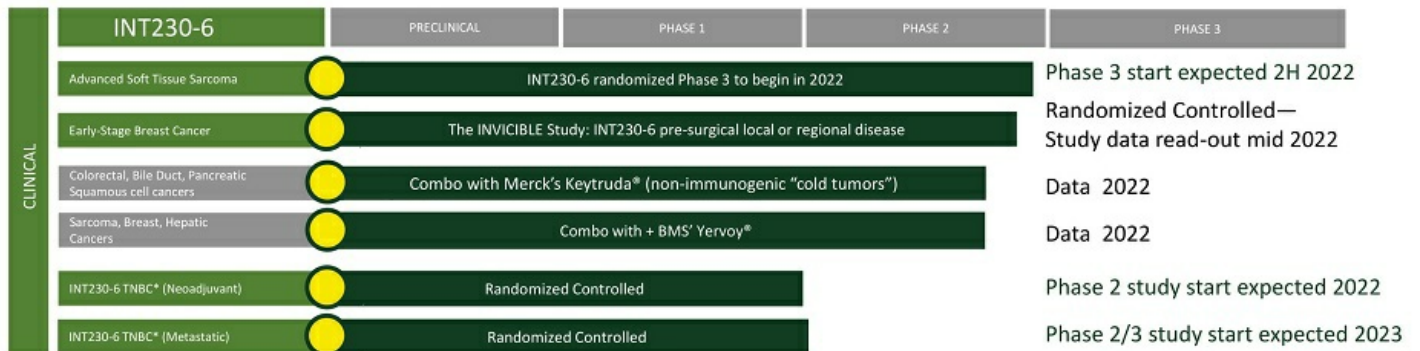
CLINICAL

INT230-6

PRECLINICAL

PHASE 1

PHASE 2

PHASE 3

Advanced Soft Tissue Sarcoma

INT230-6 randomized Phase 3 to begin in 2022

Phase 3 start expected 2H 2022

Early-Stage Breast Cancer

The INVICIBLE Study: INT230-6 pre-surgical local or regional disease

Randomized Controlled—
Study data read-out mid 2022

Colorectal, Bile Duct, Pancreatic Squamous cell cancers

Combo with Merck's Keytruda® (non-immunogenic "cold tumors")

Data 2022

Sarcoma, Breast, Hepatic Cancers

Combo with + BMS' Yervoy®

Data 2022

INT230-6 TNBC* (Neoadjuvant)

Randomized Controlled

Phase 2 study start expected 2022

INT230-6 TNBC* (Metastatic)

Randomized Controlled

Phase 2/3 study start expected 2023